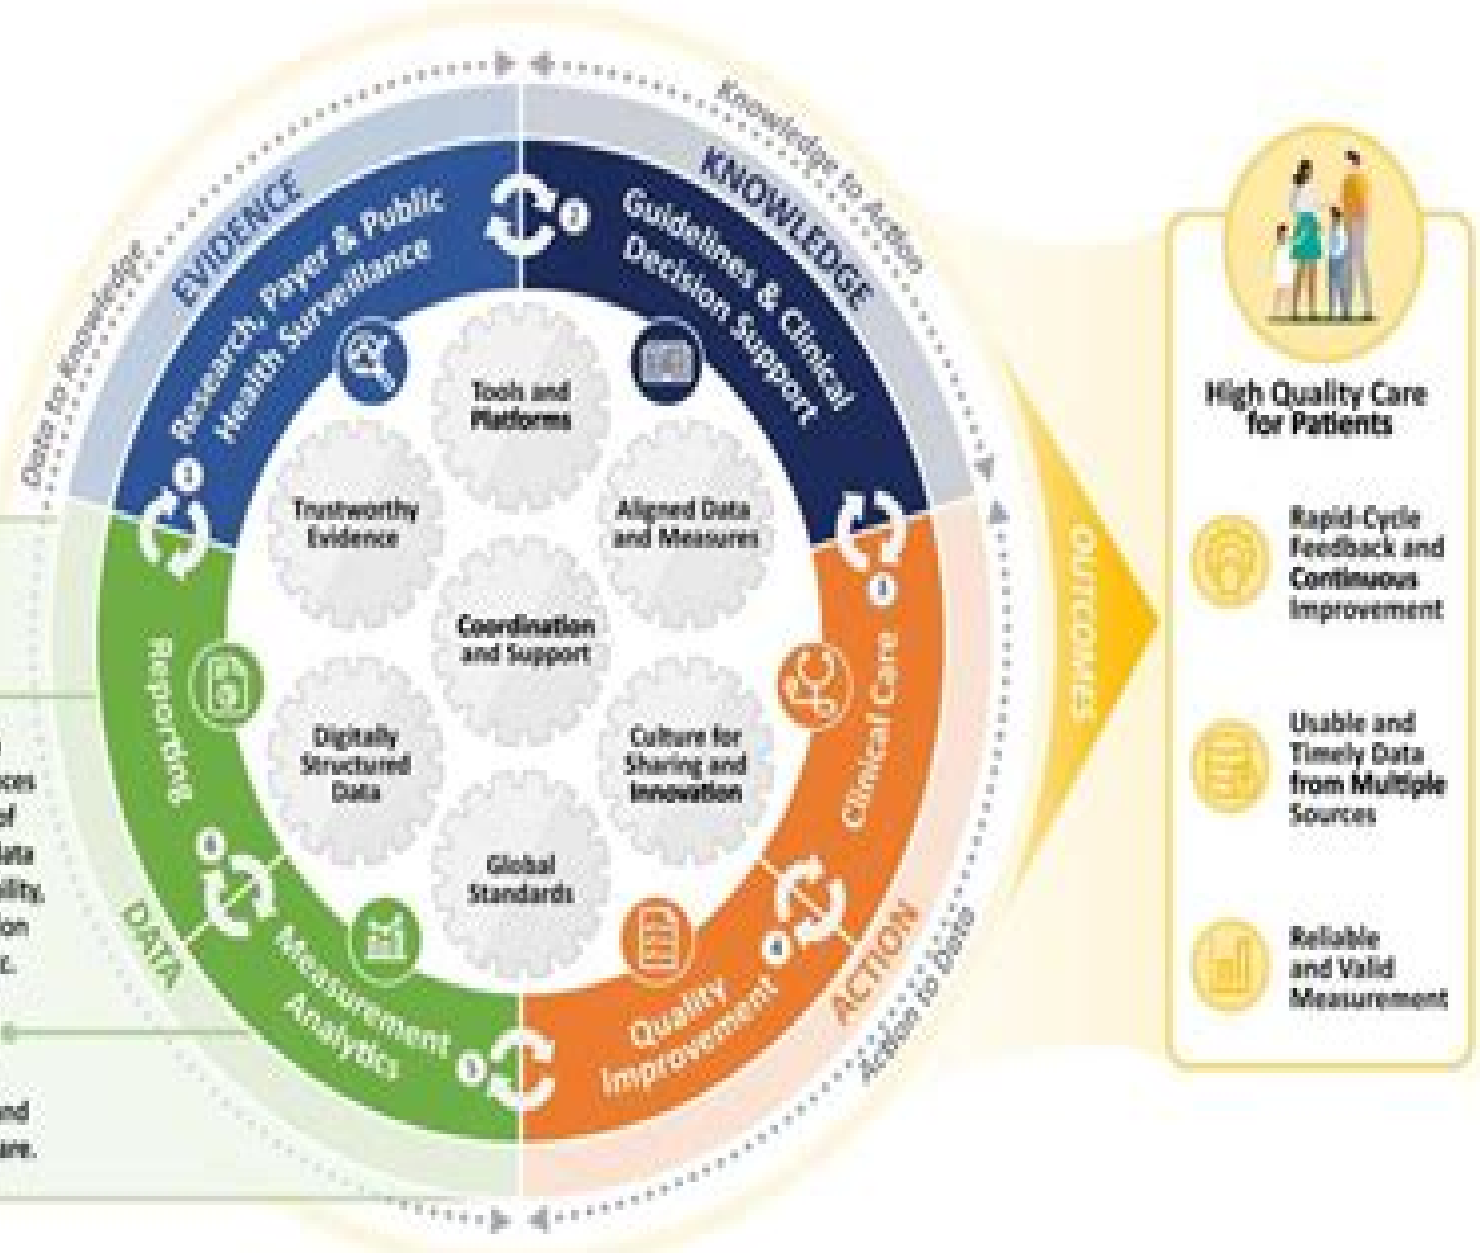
Data to Knowledge

Knowledge to Action

Action to Data

EVIDENCE

Research, Payer & Public Health Surveillance

KNOWLEDGE

Guidelines & Clinical Decision Support

Clinical Care

ACTION

Quality Improvement

Measurement Analytics

DATA

Reporting

Tools and Platforms

Trustworthy Evidence

Aligned Data and Measures

Coordination and Support

Digitally Structured Data

Culture for Sharing and Innovation

Global Standards

OUTCOMES

High Quality Care for Patients

Rapid-Cycle Feedback and Continuous Improvement

Usable and Timely Data from Multiple Sources

Reliable and Valid Measurement

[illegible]ces
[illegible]of
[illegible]ata
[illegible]ility,
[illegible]ion
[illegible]c.

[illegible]nd
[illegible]are.